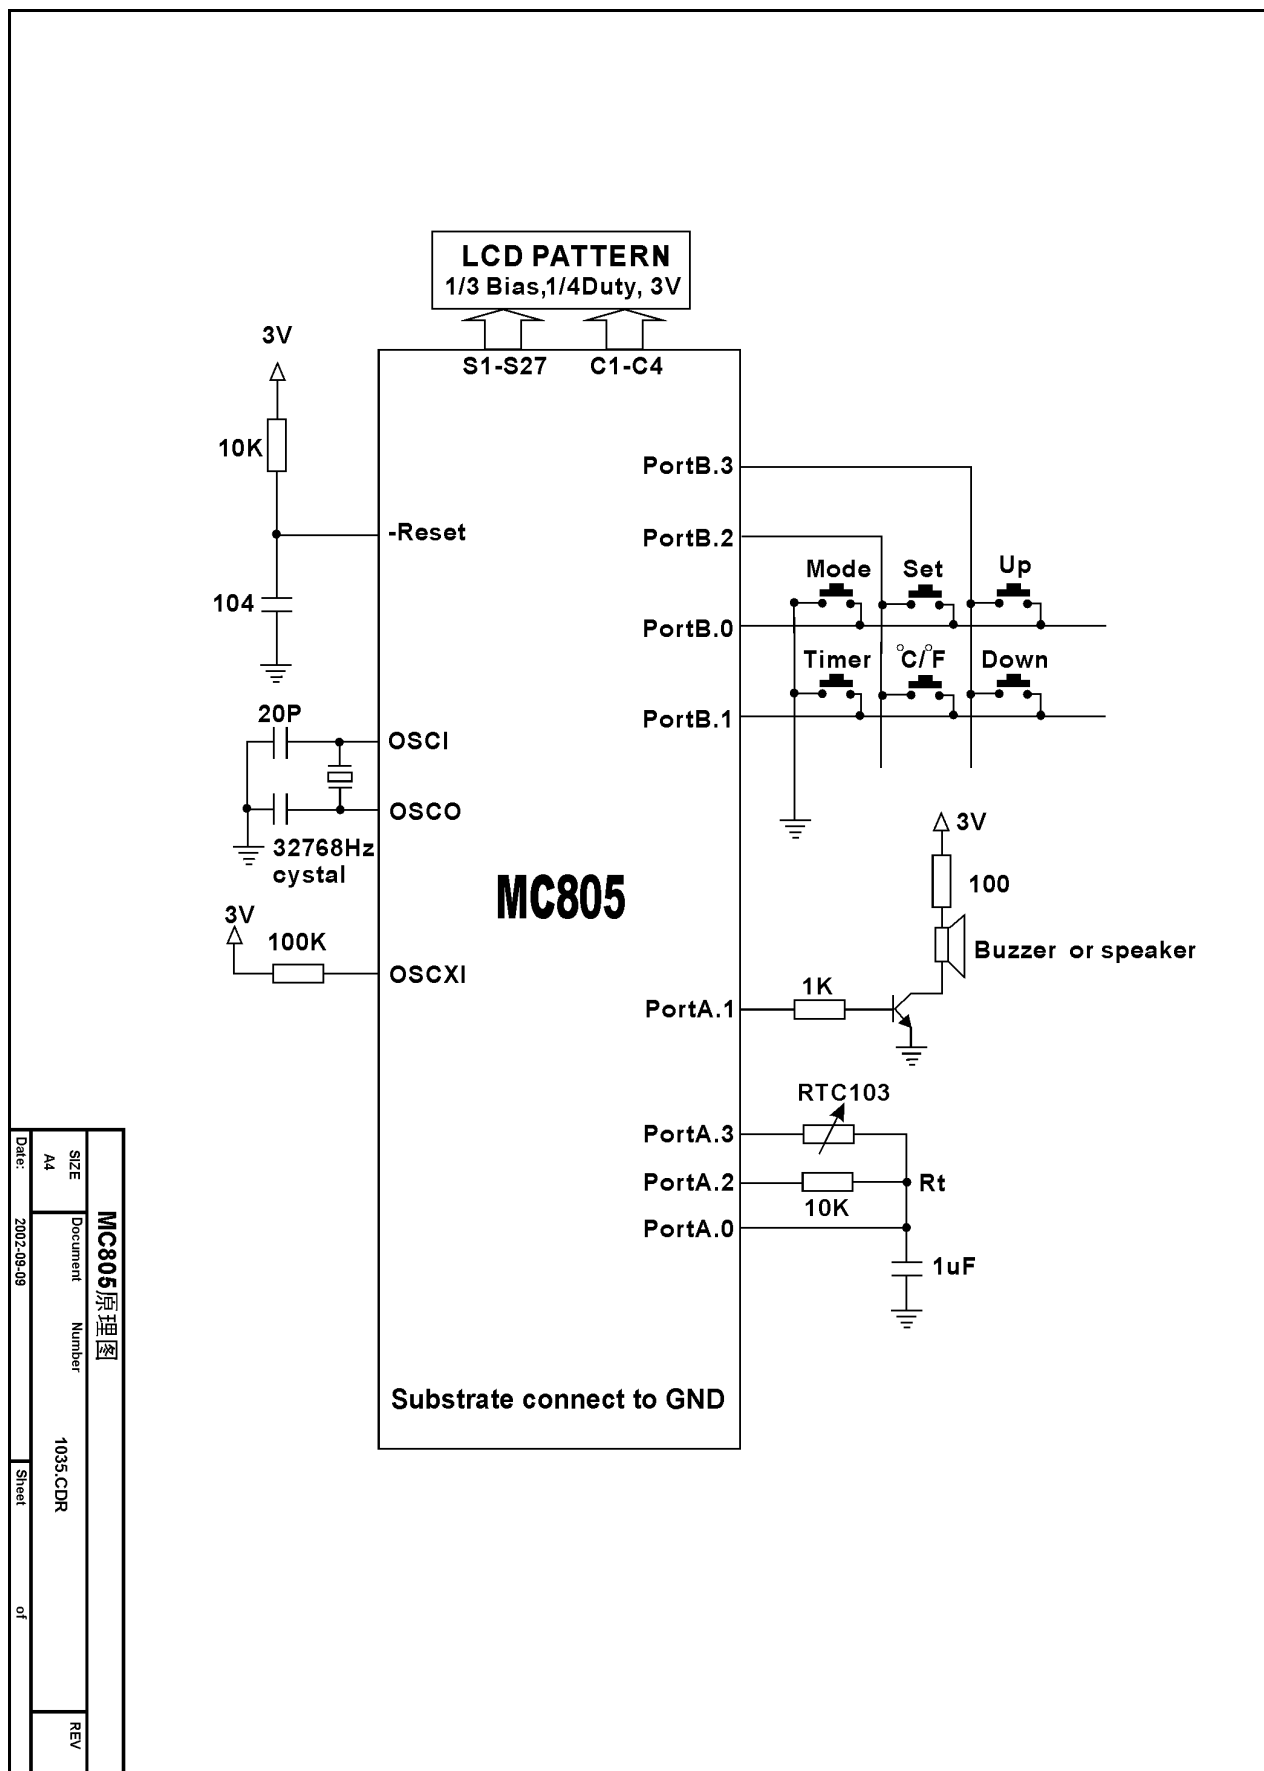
LCD PATTERN
1/3 Bias,1/4Duty, 3V

S1-S27
C1-C4

3V
10K
-Reset
104

PortB.3
PortB.2
Mode
Set
Up
PortB.0
Timer
°C/°F
Down
PortB.1

20P
OSCI
OSCO
32768Hz
cystal

MC805

3V
100K
OSCXI

3V
100
Buzzer or speaker
1K
PortA.1

RTC103
PortA.3
PortA.2
Rt
10K
PortA.0
1uF

Substrate connect to GND

MC805原理图
SIZE
A4
Document Number
1035.CDR
REV
Date: 2002-09-09
Sheet of